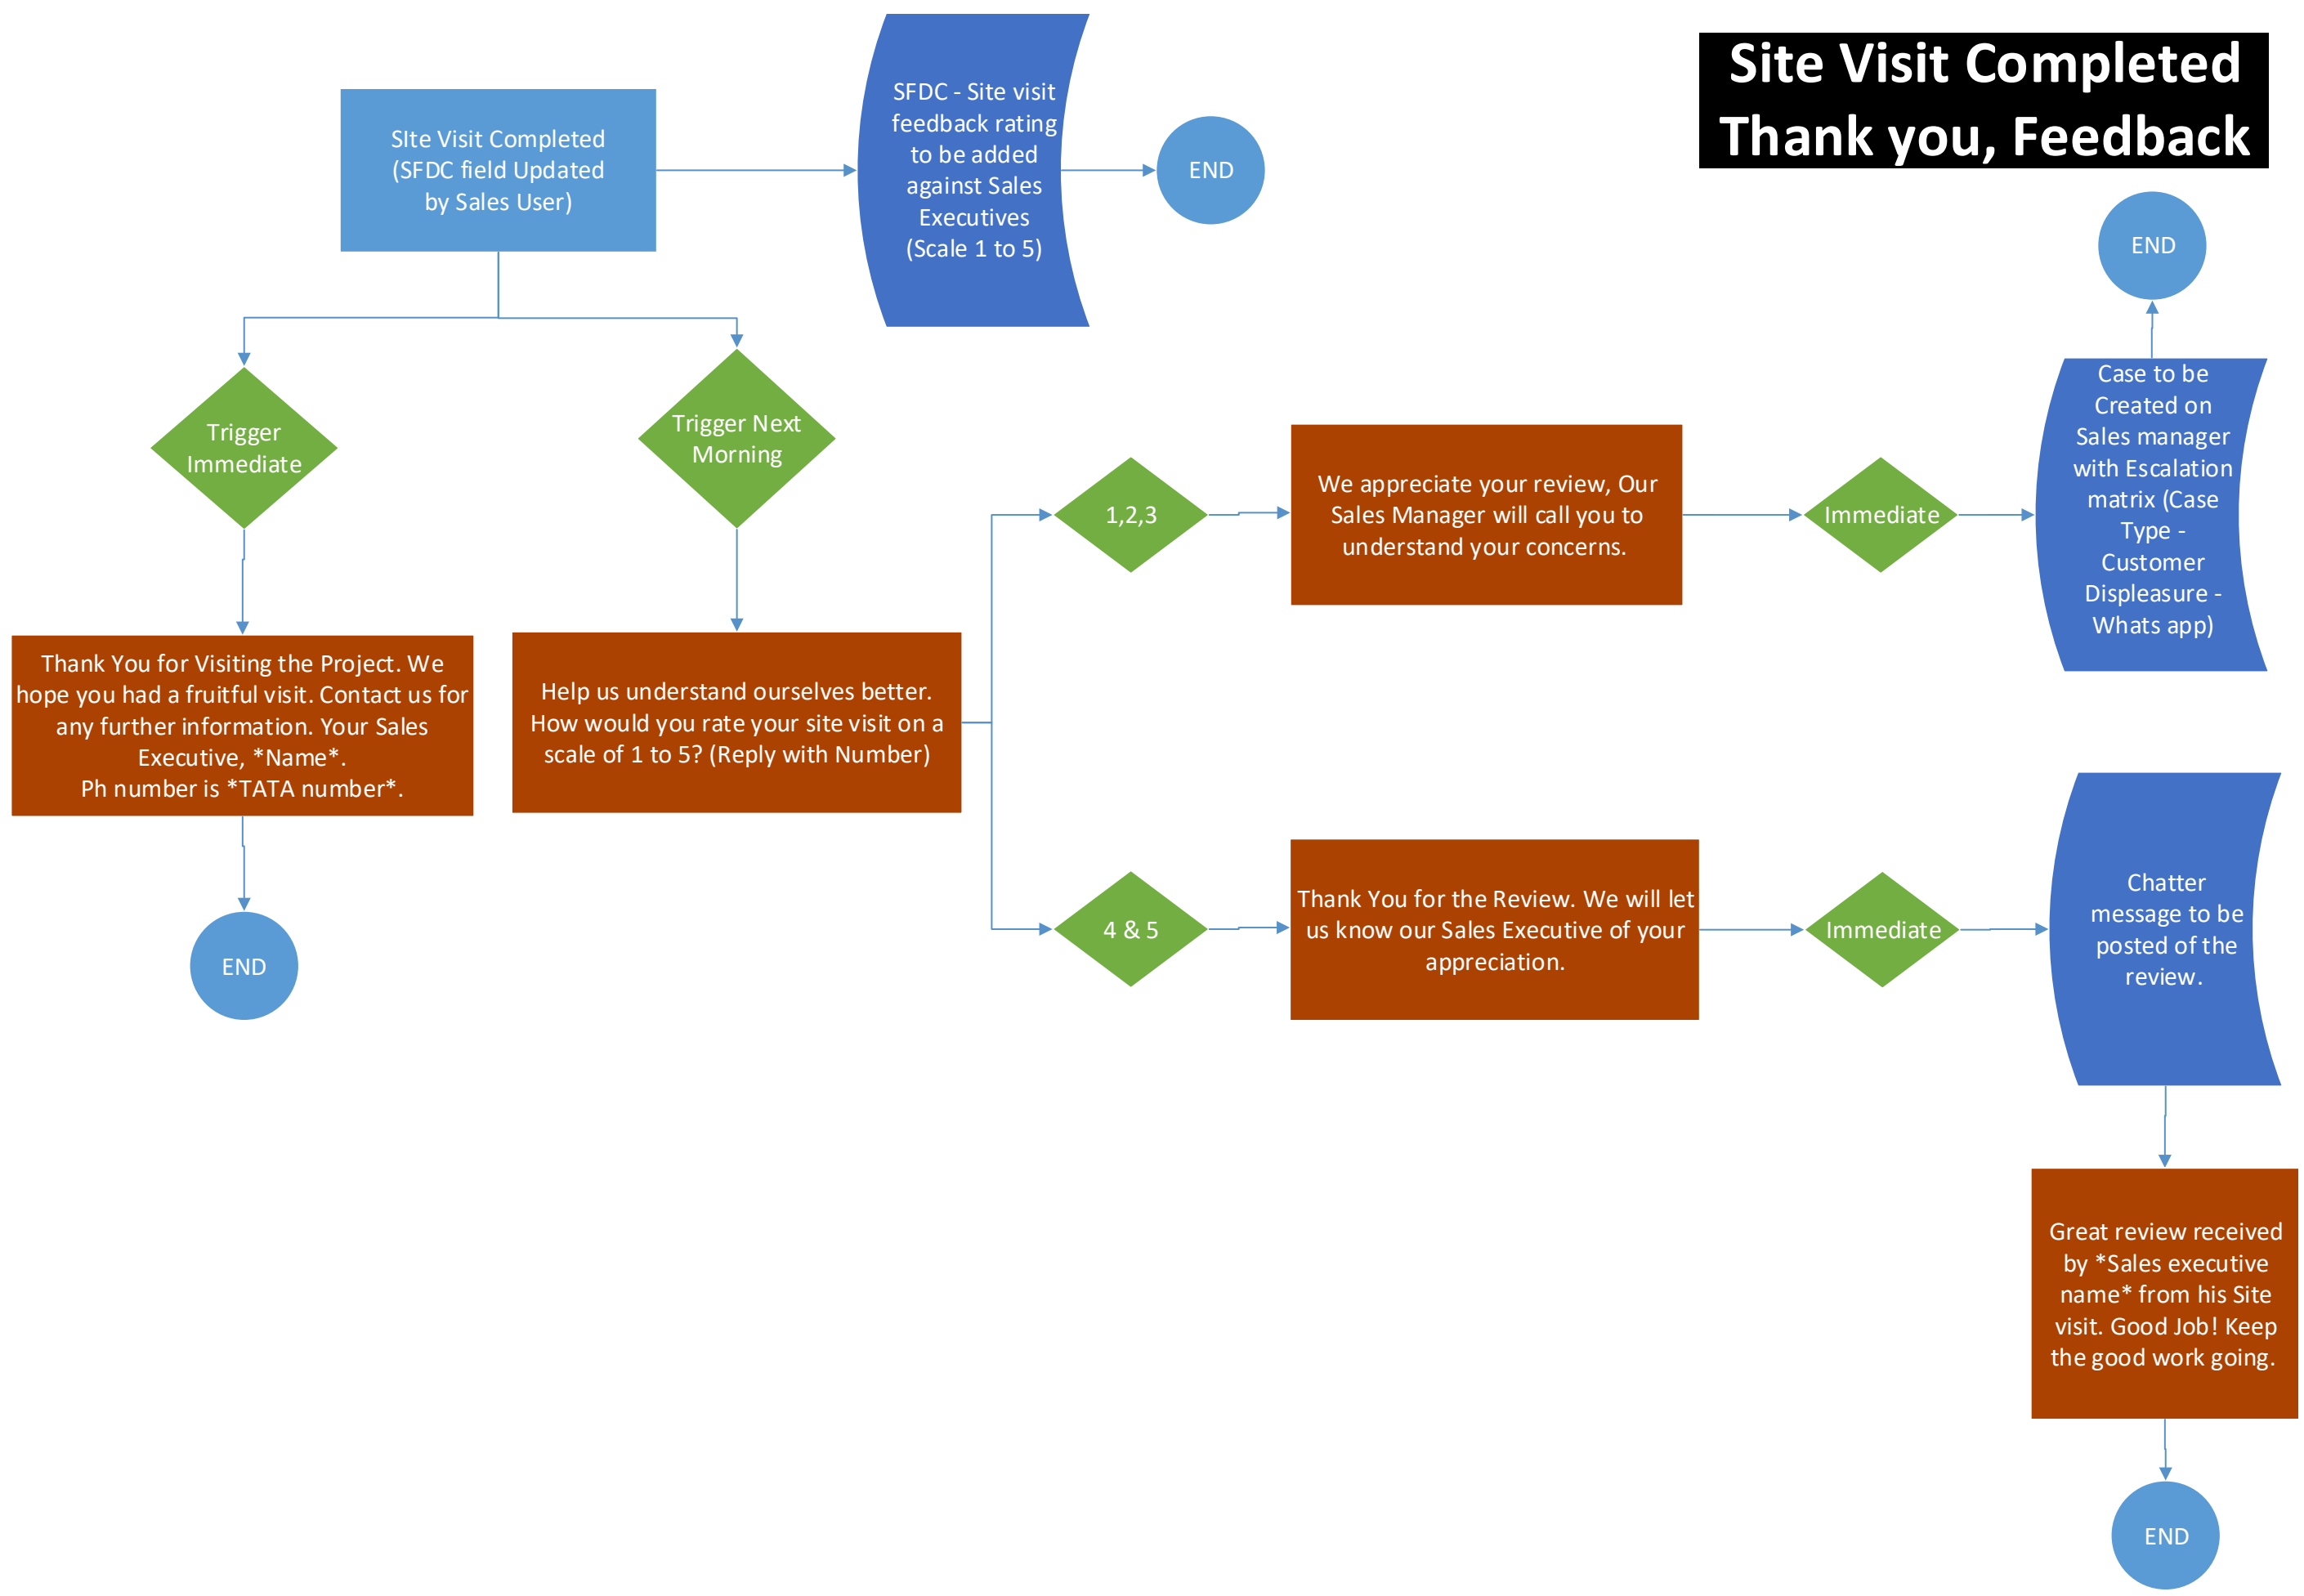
Site Visit Completed
Thank you, Feedback

SIte Visit Completed (SFDC field Updated by Sales User)

SFDC - Site visit feedback rating to be added against Sales Executives (Scale 1 to 5)

END

END

Trigger Immediate

Trigger Next Morning

Case to be Created on Sales manager with Escalation matrix (Case Type - Customer Displeasure - Whats app)

1,2,3

We appreciate your review, Our Sales Manager will call you to understand your concerns.

Immediate

Thank You for Visiting the Project. We hope you had a fruitful visit. Contact us for any further information. Your Sales Executive, *Name*.
Ph number is *TATA number*.

Help us understand ourselves better. How would you rate your site visit on a scale of 1 to 5? (Reply with Number)

Chatter message to be posted of the review.

4 & 5

Thank You for the Review. We will let us know our Sales Executive of your appreciation.

Immediate

END

Great review received by *Sales executive name* from his Site visit. Good Job! Keep the good work going.

END